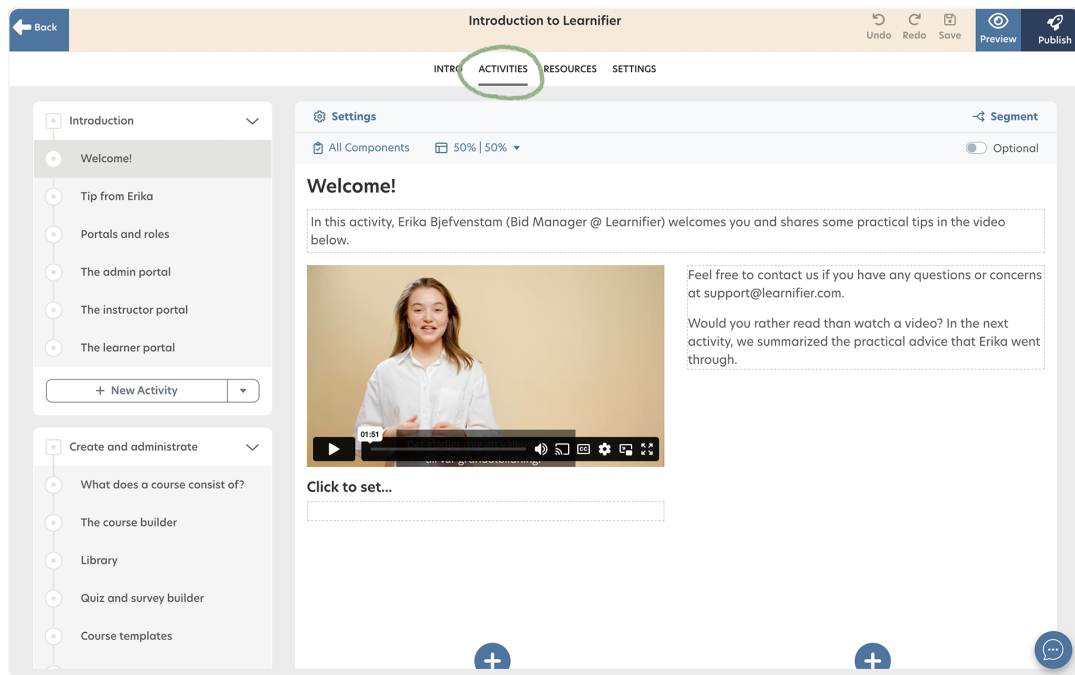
Back

Introduction to Learnifier

Undo Redo Save Preview Publish

INTRO ACTIVITIES RESOURCES SETTINGS

Introduction

Welcome!

Tip from Erika

Portals and roles

The admin portal

The instructor portal

The learner portal

+ New Activity

Create and administrate

What does a course consist of?

The course builder

Library

Quiz and survey builder

Course templates

Settings

Segment

All Components

50% | 50%

Optional

Welcome!

In this activity, Erika Bjefvenstam (Bid Manager @ Learnifier) welcomes you and shares some practical tips in the video below.

01:51

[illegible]

Feel free to contact us if you have any questions or concerns at support@learnifier.com.

Would you rather read than watch a video? In the next activity, we summarized the practical advice that Erika went through.

Click to set...